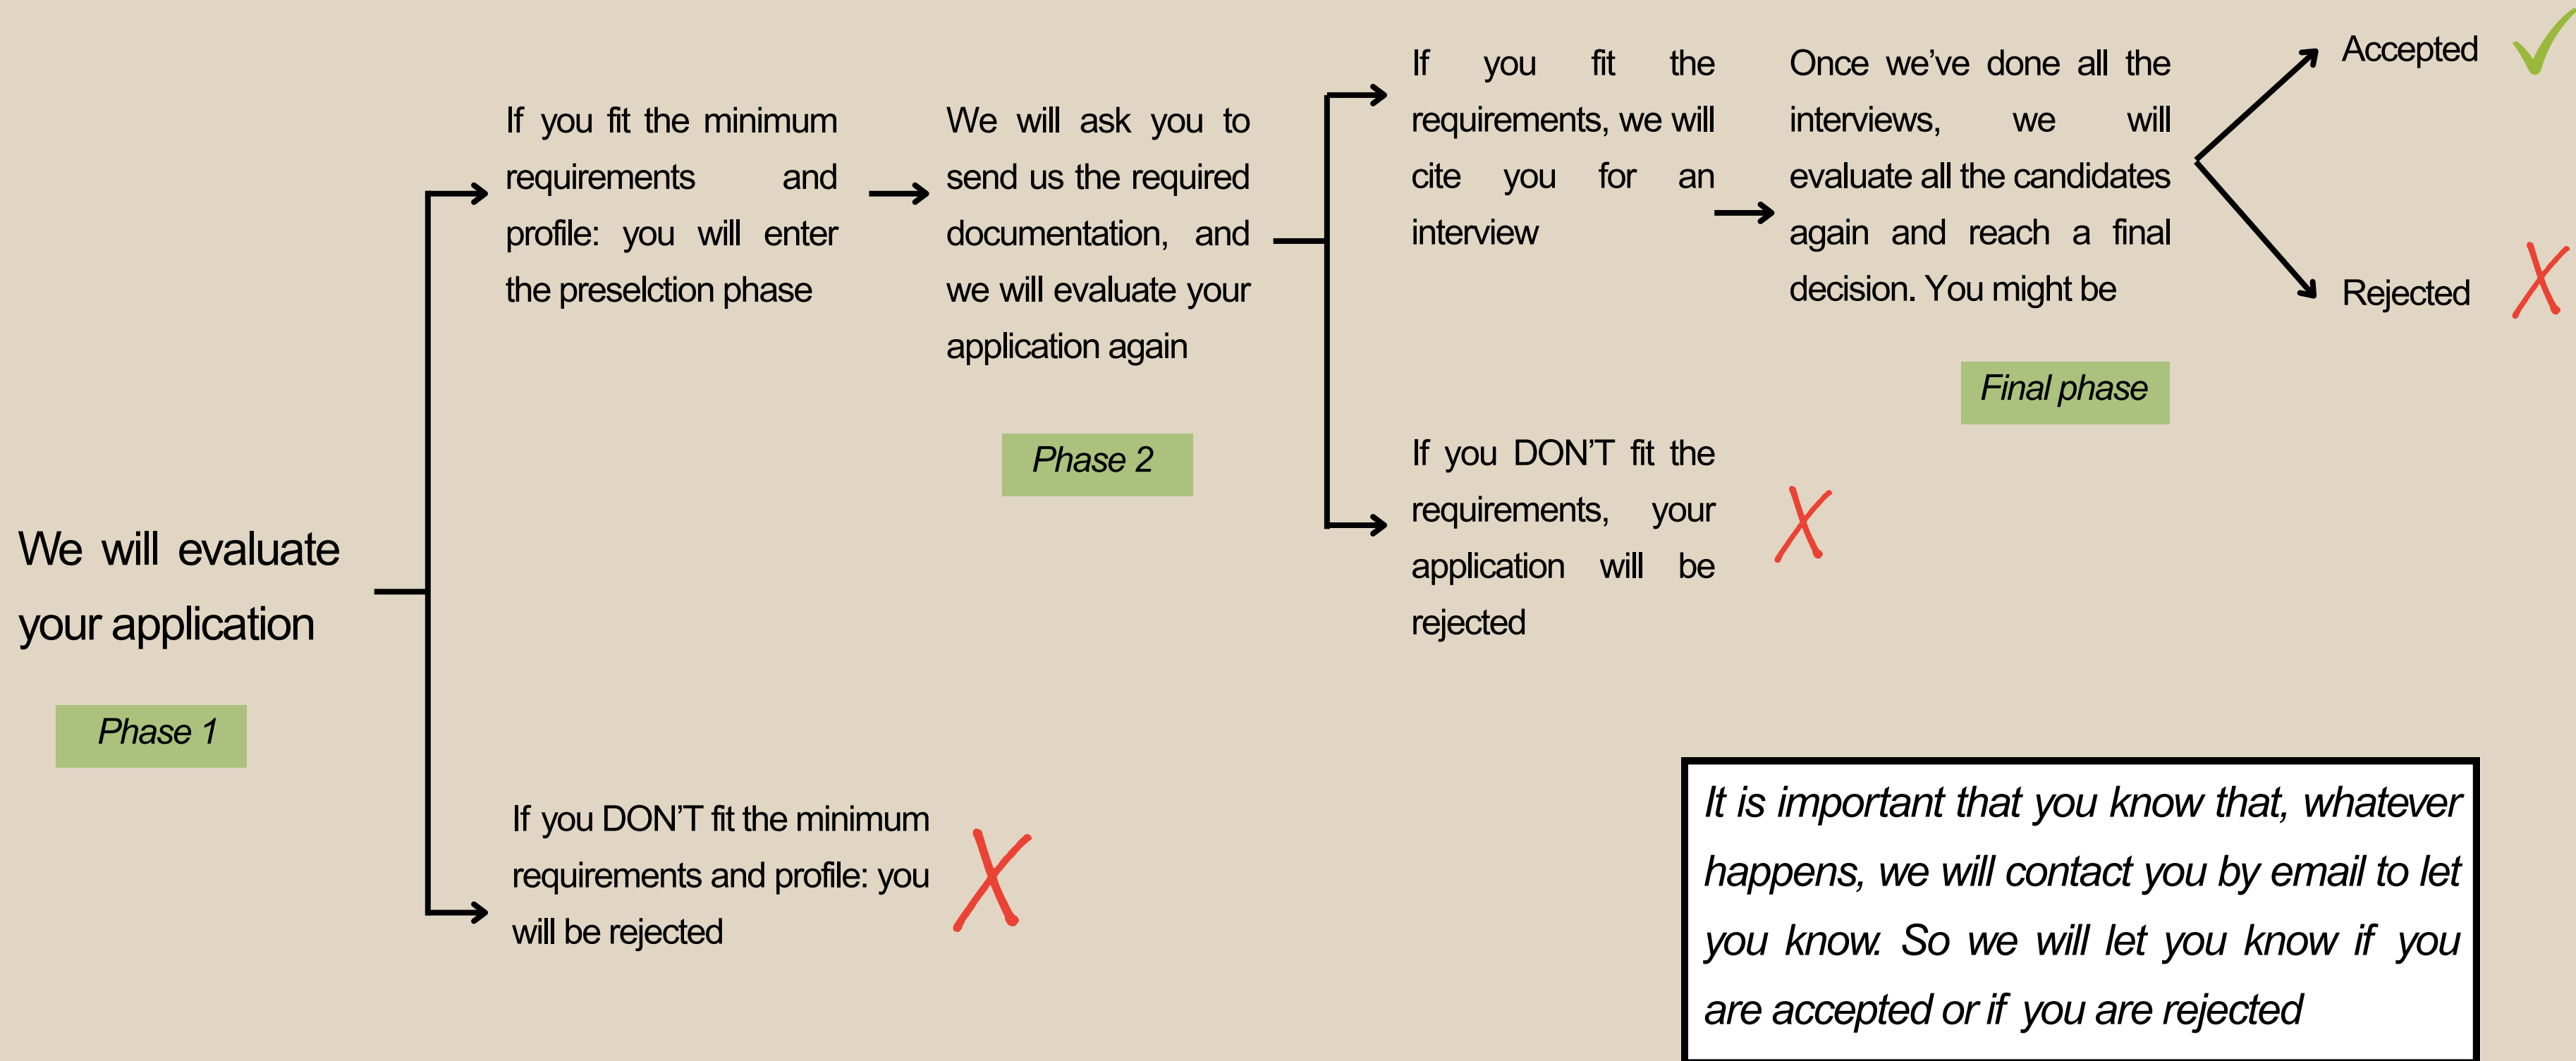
We will evaluate your application

Phase 1

If you fit the minimum requirements and profile: you will enter the preselction phase

If you DON'T fit the minimum requirements and profile: you will be rejected

We will ask you to send us the required documentation, and we will evaluate your application again

Phase 2

If you fit the requirements, we will cite you for an interview

If you DON'T fit the requirements, your application will be rejected

Once we've done all the interviews, we will evaluate all the candidates again and reach a final decision. You might be

Final phase

Accepted

Rejected

It is important that you know that, whatever happens, we will contact you by email to let you know. So we will let you know if you are accepted or if you are rejected